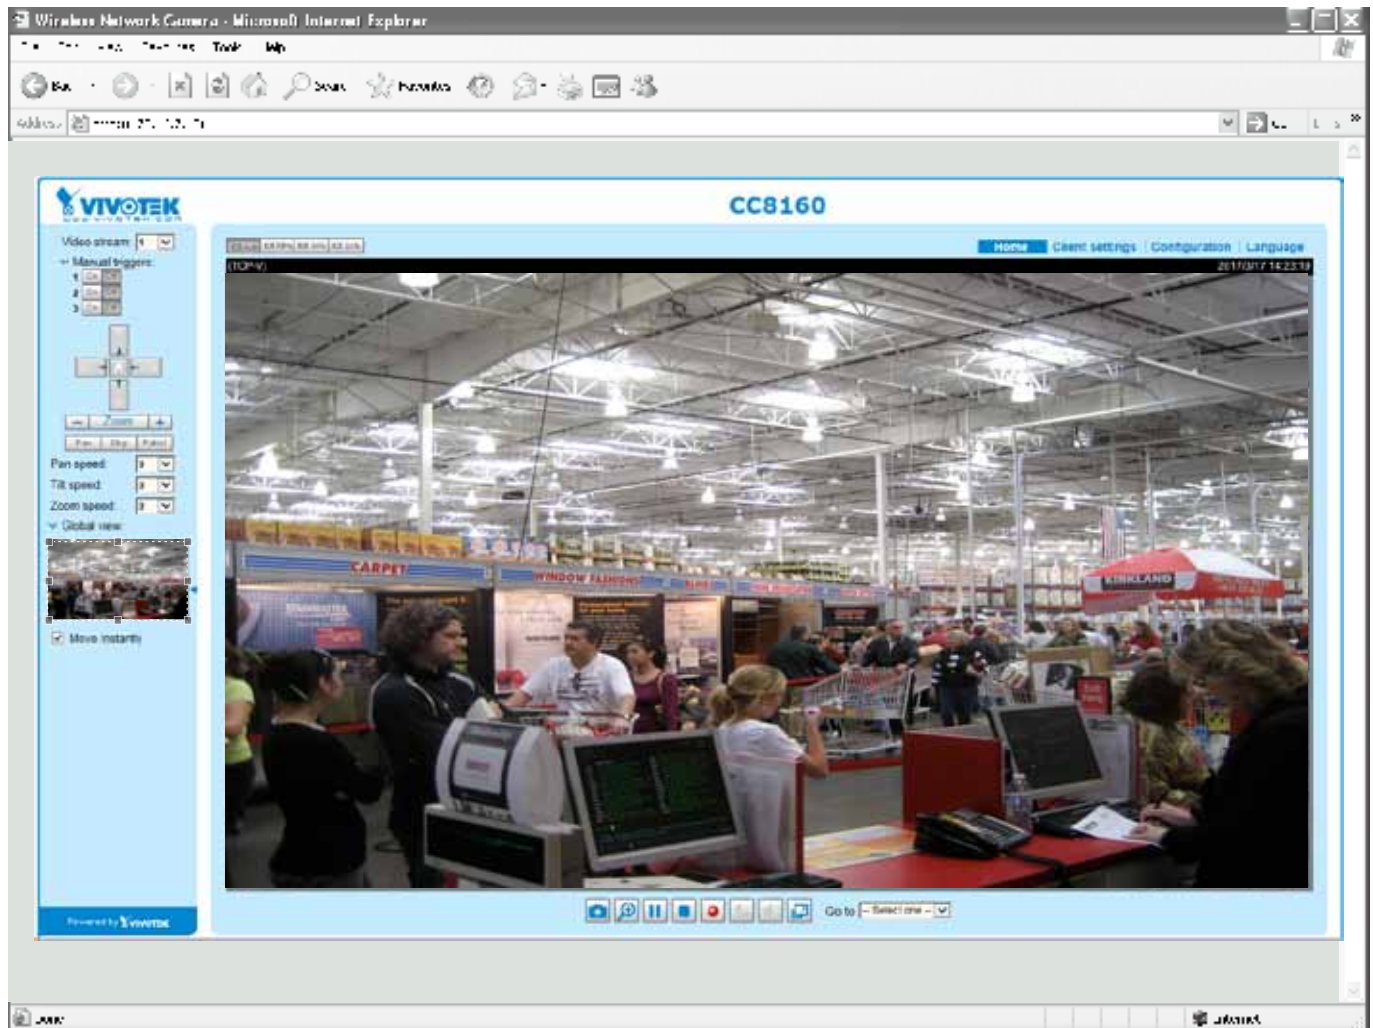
Wireless Network Camera - Microsoft Internet Explorer

Tools Help

Back Search Favorites

Address

VIVOTEK

CC8160

Video stream 1

Manual triggers

1

2

3

Zoom

Pan speed 1

Tilt speed 1

Zoom speed 1

Global view

Move instantly

Powered by VIVOTEK

Home Client settings Configuration Language

(TCP-V)

2011/03/17 14:23:19

CARPET

WINDOW FASHIONS

KIRKLAND

Go to -- Select one --

Internet